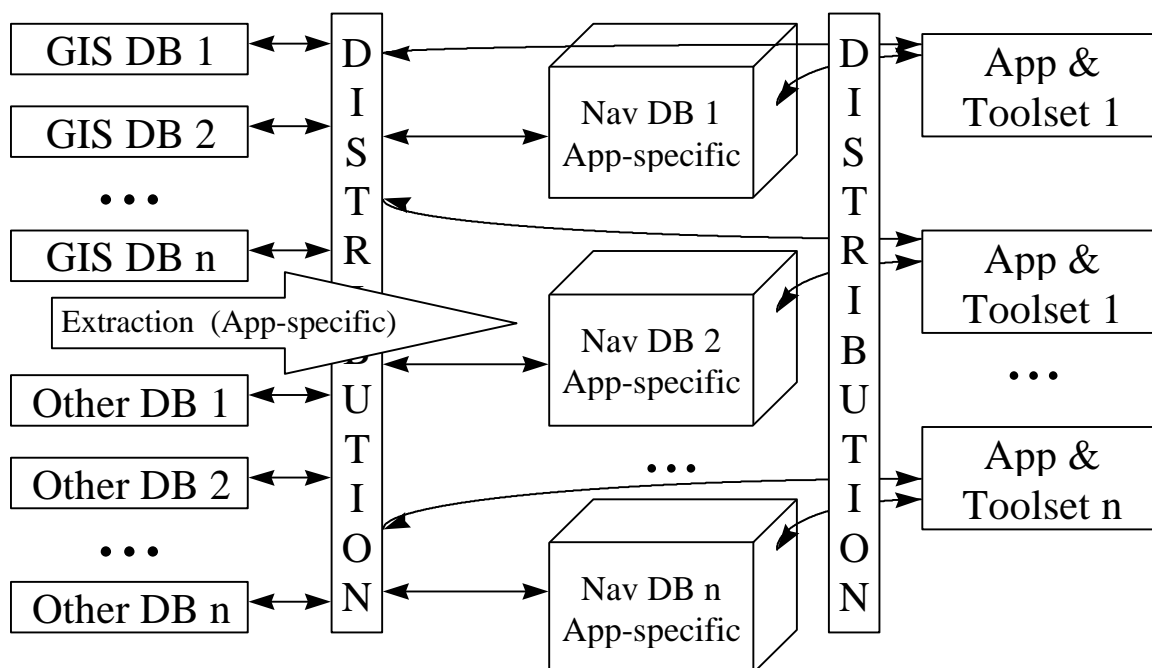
GIS DB 1

GIS DB 2

• • •

GIS DB n

Extraction (App-specific)

Other DB 1

Other DB 2

• • •

Other DB n

D I S T R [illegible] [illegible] U T I O N

Nav DB 1
App-specific

Nav DB 2
App-specific

• • •

Nav DB n
App-specific

D I S T R I B U T I O N

App &
Toolset 1

App &
Toolset 1

• • •

App &
Toolset n